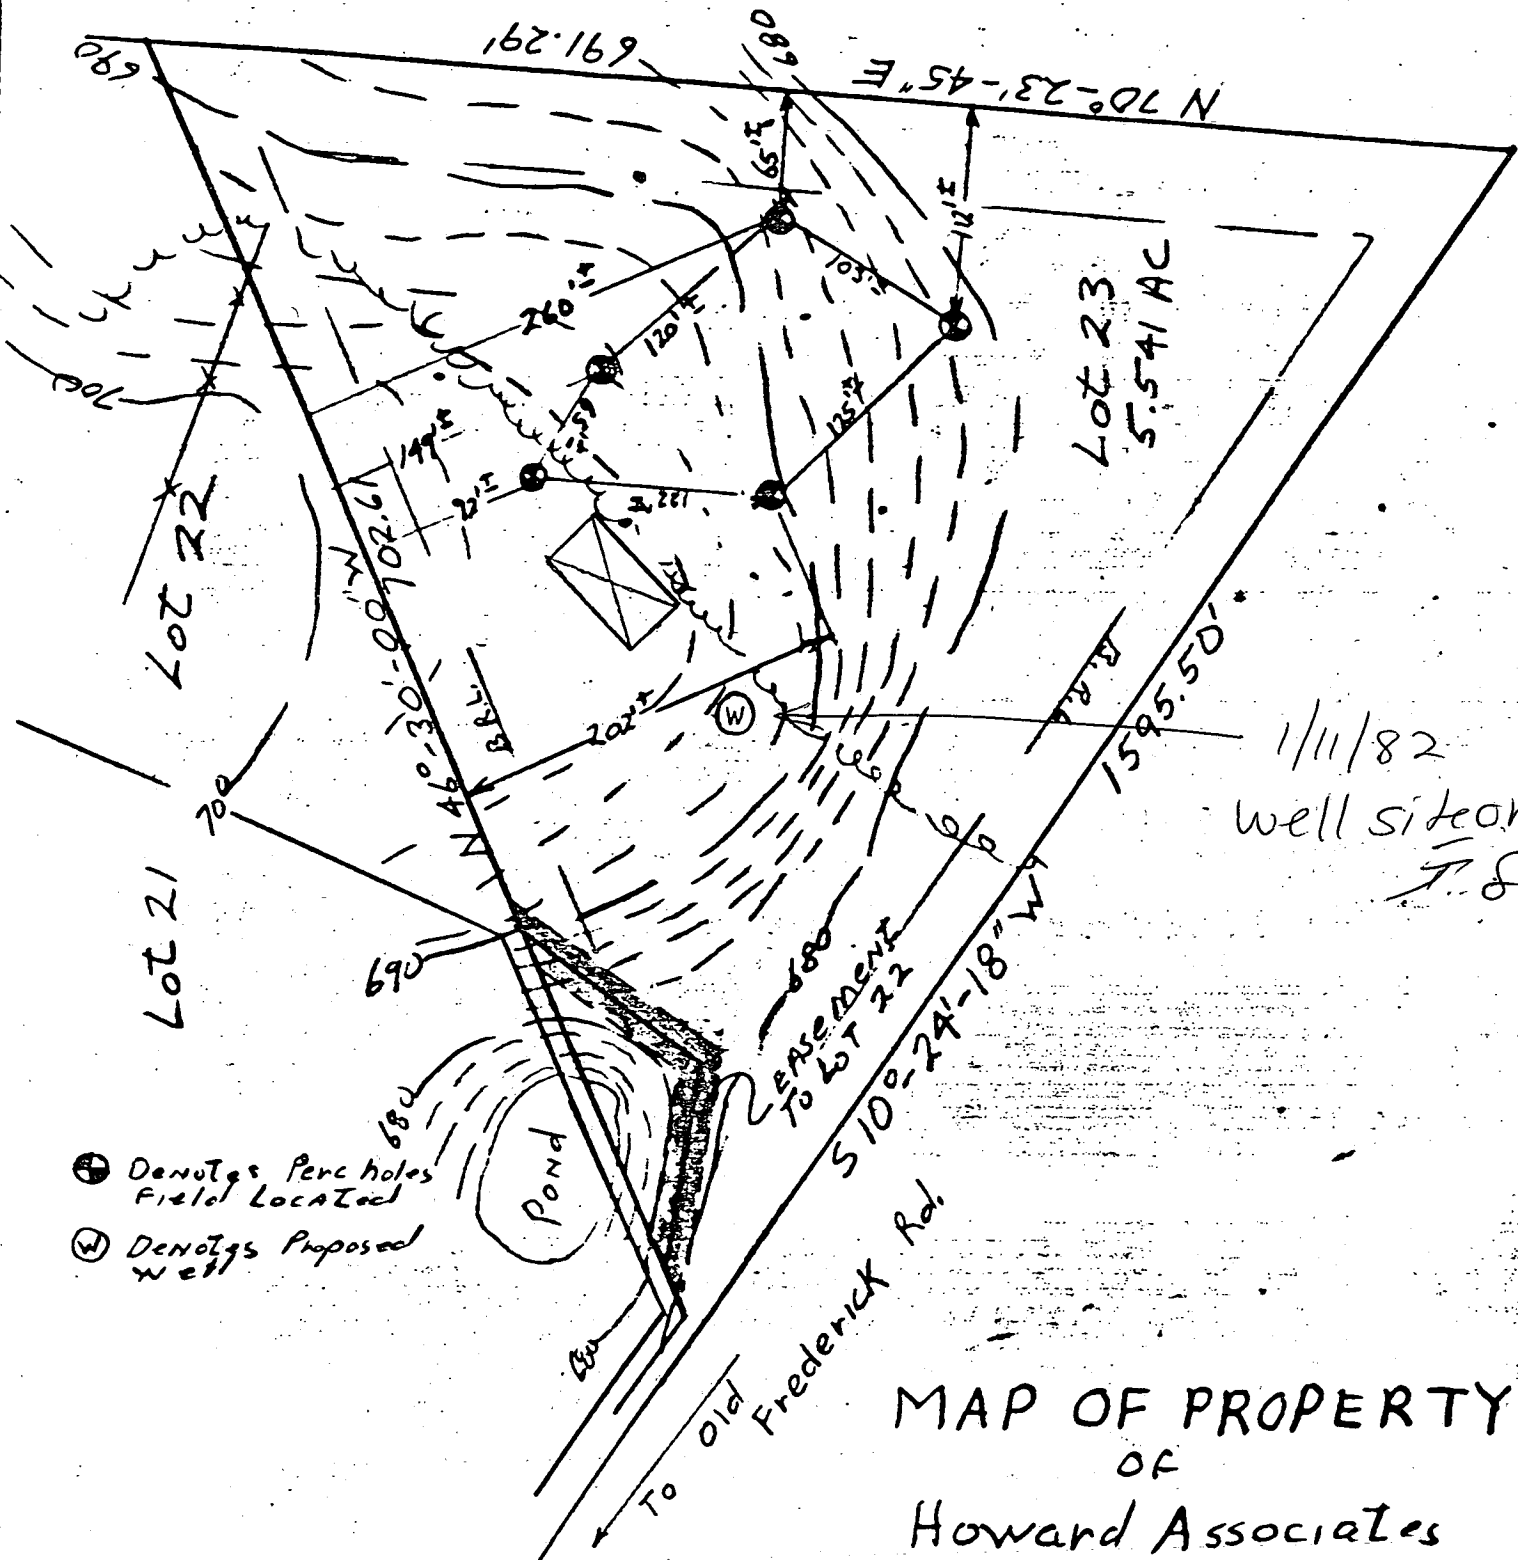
691.29'
N 70°-23'-45" E
690
680
65'±
112'±
103'±
260'±
120'±
700
Lot 23
5.541 AC
15'±
149'±
21'±
125'±
222'
Lot 22
702.61'
N 46°-30'-00" W
B.R.L.
202'±
W
B.R.L.
1595.50'
1/11/82
well site or
T. 8
700
Lot 21
690
680
Easement
To Lot 22
S 10°-24'-18" W
680
Pond
⊕ Denotes Perc holes Field Located
Ⓦ Denotes Proposed Well
680
To Old Frederick Rd.
MAP OF PROPERTY
OF
Howard Associates